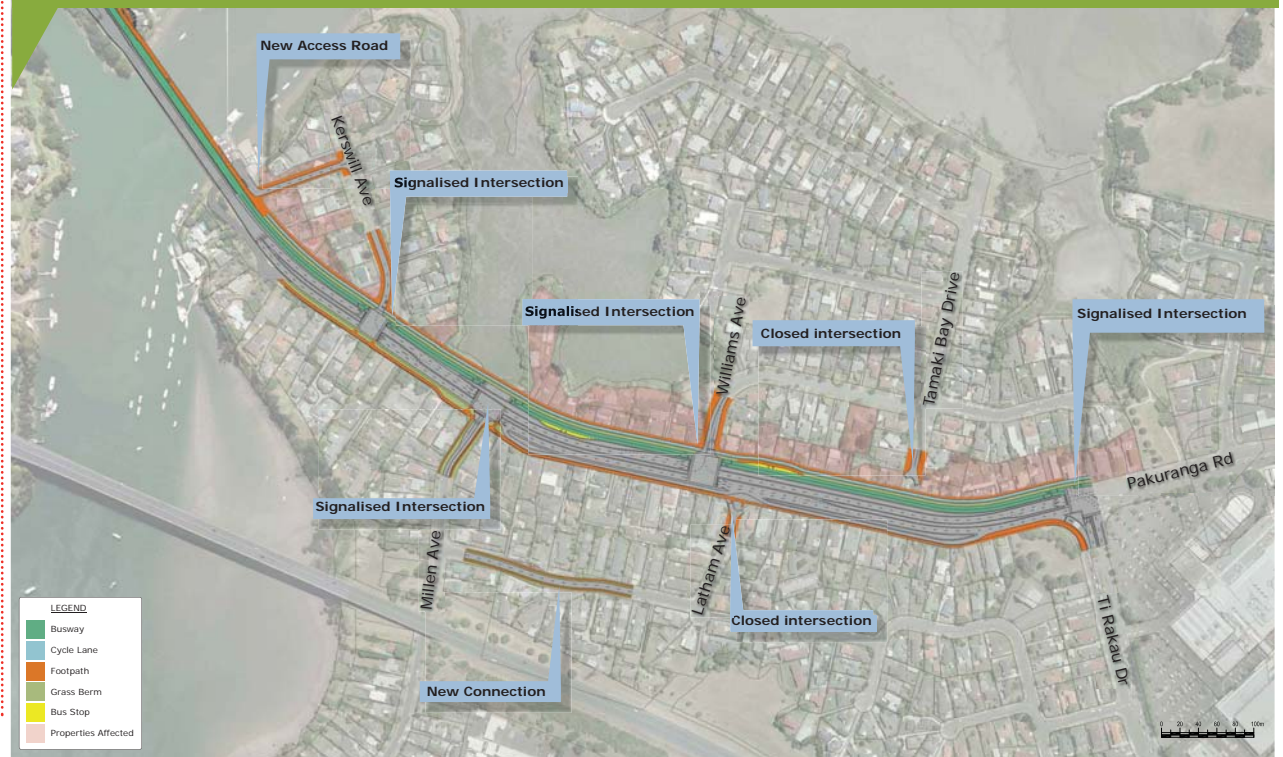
New Access Road

Kerswill Ave

Signalised Intersection

Signalised Intersection

Williams Ave

Closed intersection

Tamaki Bay Drive

Signalised Intersection

Pakuranga Rd

Signalised Intersection

Millen Ave

Latham Ave

Closed intersection

Ti Rakau Dr

New Connection

LEGEND
Busway
Cycle Lane
Footpath
Grass Berm
Bus Stop
Properties Affected

0 20 40 60 80 100m